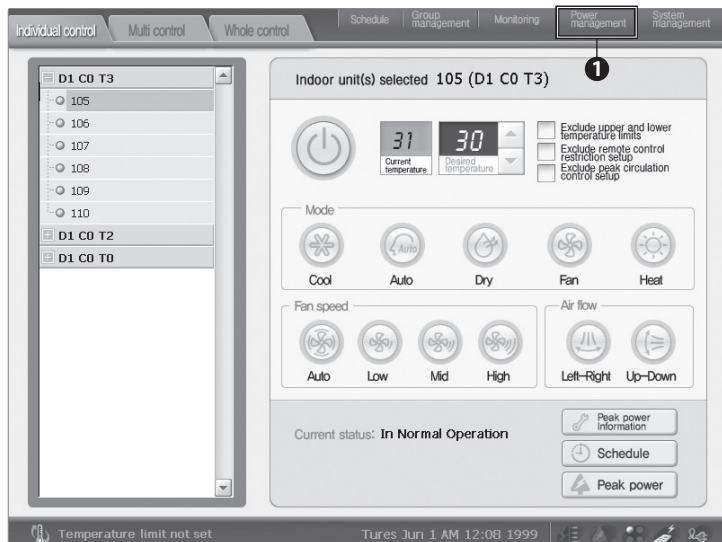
Individual control | Multi control | Whole control | Schedule | Group management | Monitoring | Power management | System management

1

D1 C0 T3
105
106
107
108
109
110
D1 C0 T2
D1 C0 T0

Indoor unit(s) selected 105 (D1 C0 T3)

31
Current temperature

30
Desired temperature

Exclude upper and lower temperature limits
Exclude remote control restriction setup
Exclude peak circulation control setup

Mode
Cool
Auto
Dry
Fan
Heat

Fan speed
Auto
Low
Mid
High

Air flow
Left-Right
Up-Down

Current status: In Normal Operation

Peak power information
Schedule
Peak power

Temperature limit not set
Tures Jun 1 AM 12:08 1999